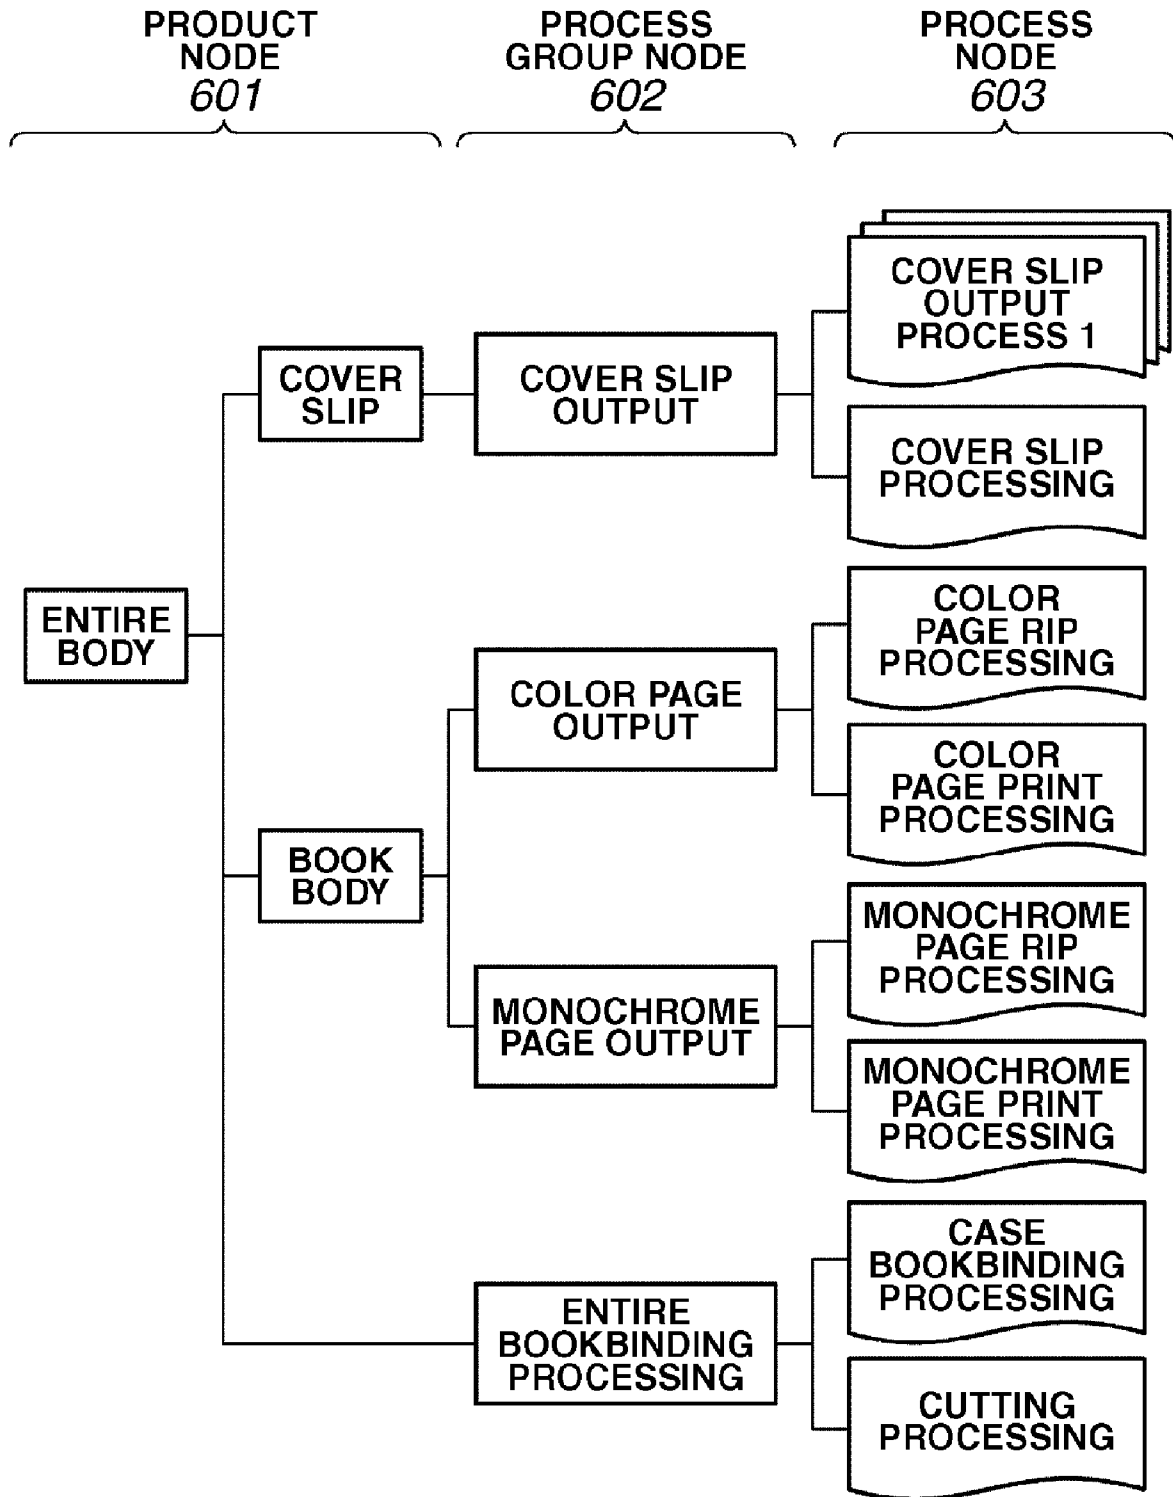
PRODUCT NODE
601

PROCESS GROUP NODE
602

PROCESS NODE
603

ENTIRE BODY

COVER SLIP

BOOK BODY

COVER SLIP OUTPUT

COLOR PAGE OUTPUT

MONOCHROME PAGE OUTPUT

ENTIRE BOOKBINDING PROCESSING

COVER SLIP OUTPUT PROCESS 1

COVER SLIP PROCESSING

COLOR PAGE RIP PROCESSING

COLOR PAGE PRINT PROCESSING

MONOCHROME PAGE RIP PROCESSING

MONOCHROME PAGE PRINT PROCESSING

CASE BOOKBINDING PROCESSING

CUTTING PROCESSING